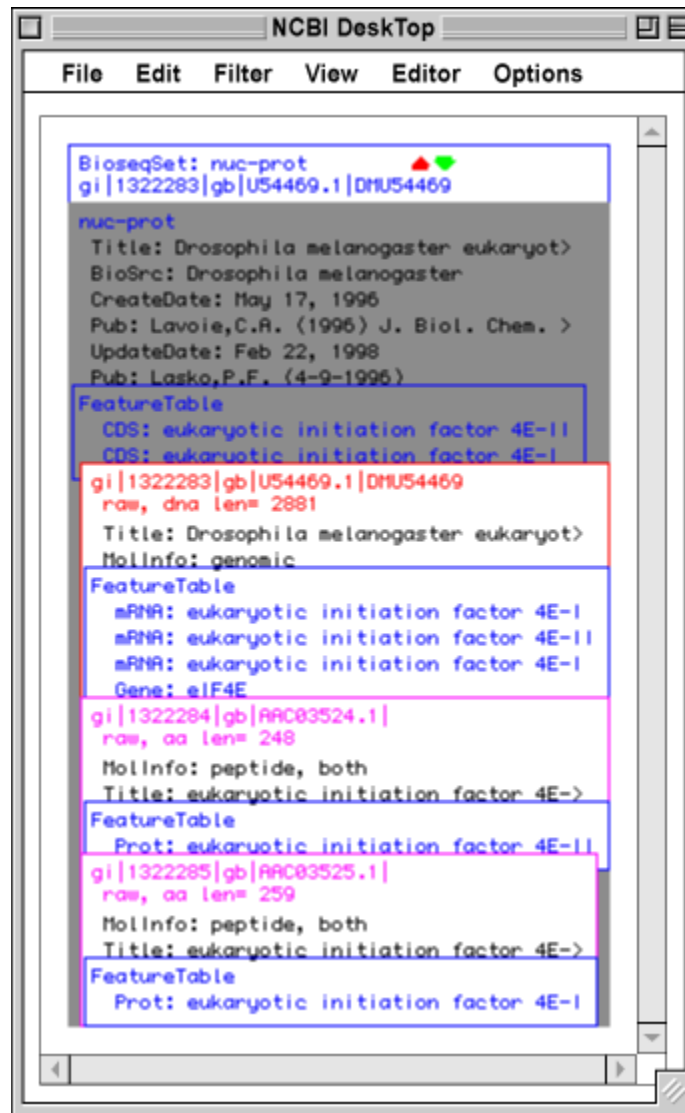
NCBI DeskTop

File Edit Filter View Editor Options

BioseqSet: nuc-prot
gi|1322283|gb|U54469.1|DMU54469

nuc-prot
Title: Drosophila melanogaster eukaryot>
BioSrc: Drosophila melanogaster
CreateDate: May 17, 1996
Pub: Lavoie,C.A. (1996) J. Biol. Chem. >
UpdateDate: Feb 22, 1998
Pub: Lasko,P.F. (4-9-1996)

FeatureTable
CDS: eukaryotic initiation factor 4E-II
CDS: eukaryotic initiation factor 4E-I

gi|1322283|gb|U54469.1|DMU54469
raw, dna len= 2881
Title: Drosophila melanogaster eukaryot>
MolInfo: genomic

FeatureTable
mRNA: eukaryotic initiation factor 4E-I
mRNA: eukaryotic initiation factor 4E-II
mRNA: eukaryotic initiation factor 4E-I
Gene: eIF4E

gi|1322284|gb|AAC03524.1|
raw, aa len= 248
MolInfo: peptide, both
Title: eukaryotic initiation factor 4E->

FeatureTable
Prot: eukaryotic initiation factor 4E-II

gi|1322285|gb|AAC03525.1|
raw, aa len= 259
MolInfo: peptide, both
Title: eukaryotic initiation factor 4E->

FeatureTable
Prot: eukaryotic initiation factor 4E-I